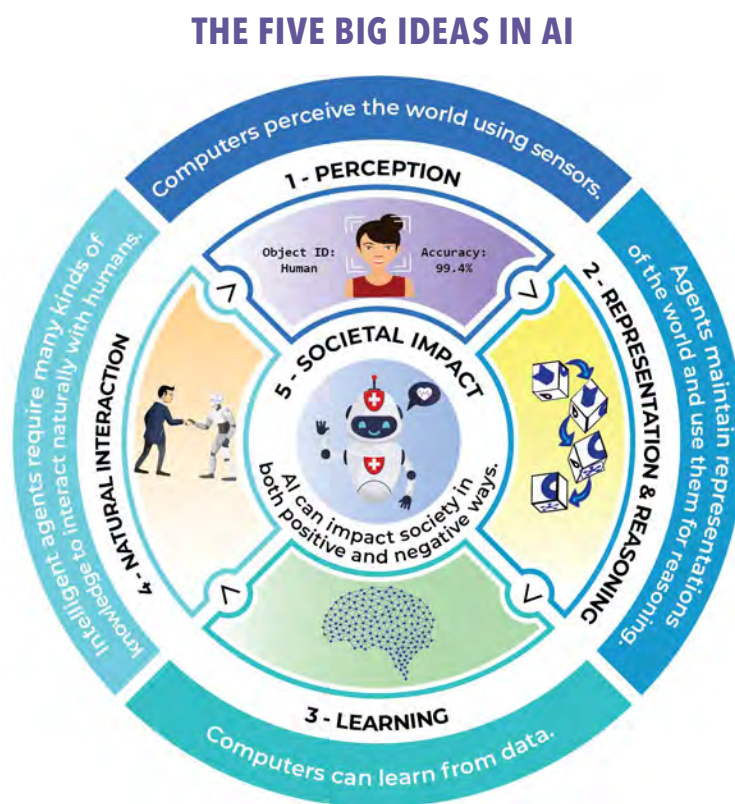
THE FIVE BIG IDEAS IN AI

Computers perceive the world using sensors.

1 - PERCEPTION

Object ID: Human

Accuracy: 99.4%

Agents maintain representations of the world and use them for reasoning.

2 - REPRESENTATION & REASONING

3 - LEARNING

Computers can learn from data.

4 - NATURAL INTERACTION

Intelligent agents require many kinds of knowledge to interact naturally with humans.

5 - SOCIETAL IMPACT

AI can impact society in both positive and negative ways.